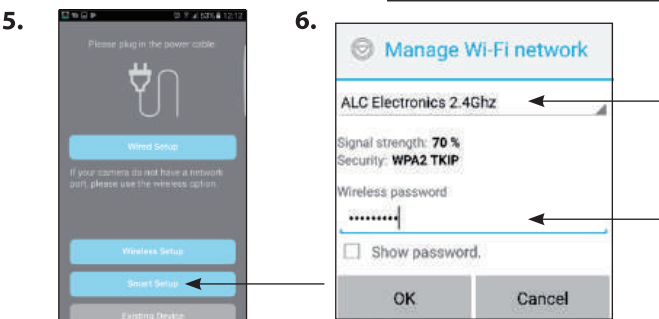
5.

53% 12:12

Please plug in the power cable

Wired Setup

If your camera do not have a network port, please use the wireless option.

Wireless Setup

Smart Setup

Existing Device

6.

Manage Wi-Fi network

ALC Electronics 2.4Ghz

Signal strength: **70 %**
Security: **WPA2 TKIP**

Wireless password

•••••••••

Show password.

OK

Cancel